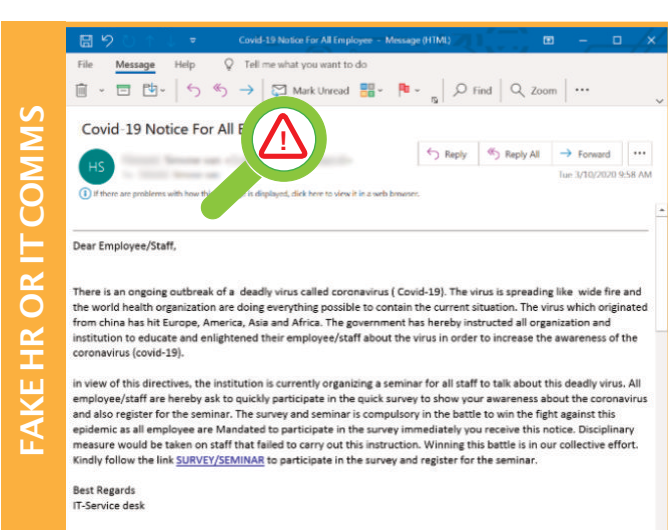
FAKE HR OR IT COMMS

Covid-19 Notice For All Employee - Message (HTML)

File Message Help Tell me what you want to do

Mark Unread Find Zoom

Covid-19 Notice For All E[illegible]

HS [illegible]

Reply Reply All Forward

Tue 3/10/2020 9:58 AM

If there are problems with how this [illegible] is displayed, click here to view it in a web browser.

Dear Employee/Staff,

There is an ongoing outbreak of a deadly virus called coronavirus ( Covid-19). The virus is spreading like wide fire and the world health organization are doing everything possible to contain the current situation. The virus which originated from china has hit Europe, America, Asia and Africa. The government has hereby instructed all organization and institution to educate and enlightened their employee/staff about the virus in order to increase the awareness of the coronavirus (covid-19).

in view of this directives, the institution is currently organizing a seminar for all staff to talk about this deadly virus. All employee/staff are hereby ask to quickly participate in the quick survey to show your awareness about the coronavirus and also register for the seminar. The survey and seminar is compulsory in the battle to win the fight against this epidemic as all employee are Mandated to participate in the survey immediately you receive this notice. Disciplinary measure would be taken on staff that failed to carry out this instruction. Winning this battle is in our collective effort. Kindly follow the link SURVEY/SEMINAR to participate in the survey and register for the seminar.

Best Regards
IT-Service desk